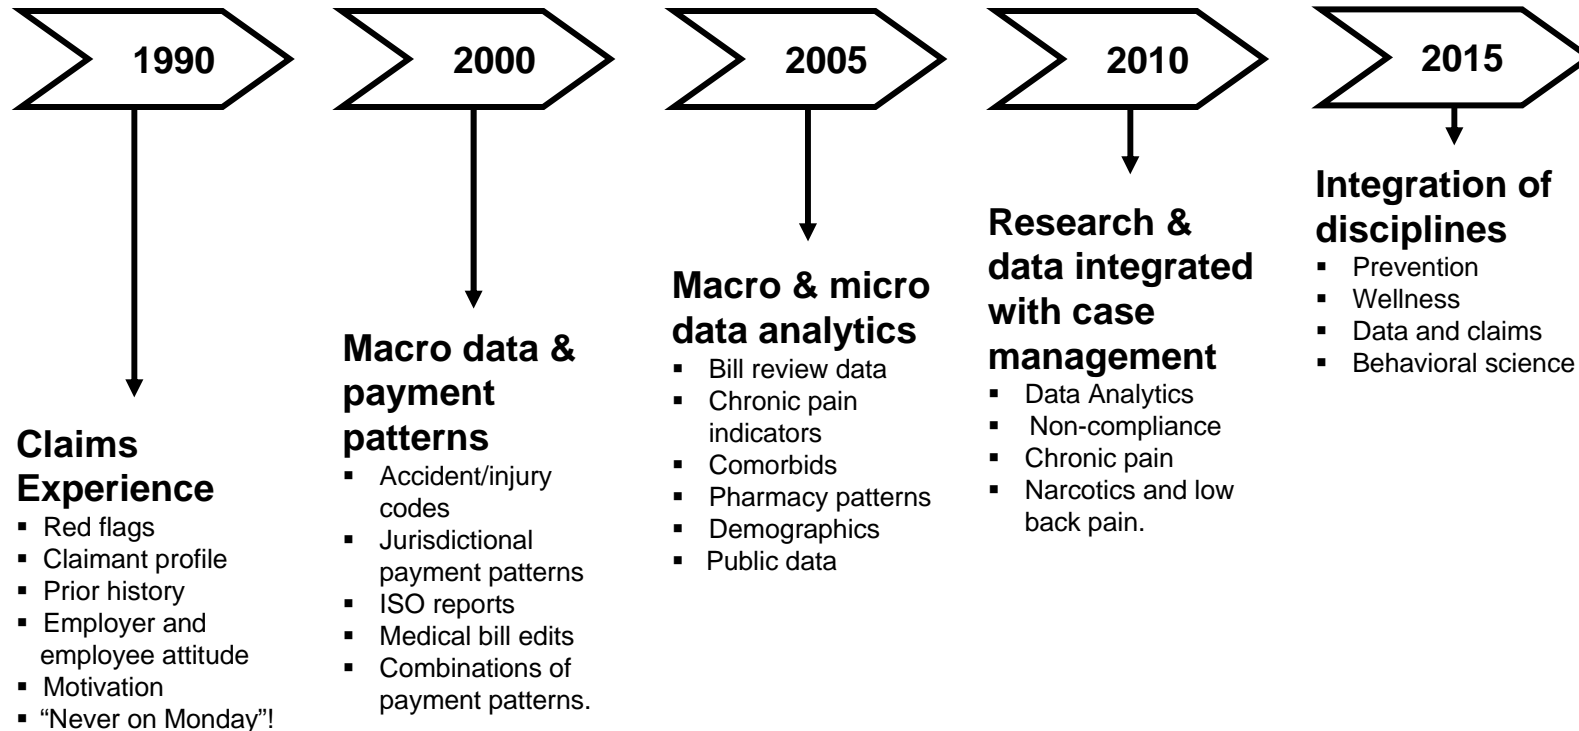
1990

2000

2005

2010

2015

Claims Experience
- Red flags
- Claimant profile
- Prior history
- Employer and employee attitude
- Motivation
- "Never on Monday"!

Macro data & payment patterns
- Accident/injury codes
- Jurisdictional payment patterns
- ISO reports
- Medical bill edits
- Combinations of payment patterns.

Macro & micro data analytics
- Bill review data
- Chronic pain indicators
- Comorbids
- Pharmacy patterns
- Demographics
- Public data

Research & data integrated with case management
- Data Analytics
- Non-compliance
- Chronic pain
- Narcotics and low back pain.

Integration of disciplines
- Prevention
- Wellness
- Data and claims
- Behavioral science